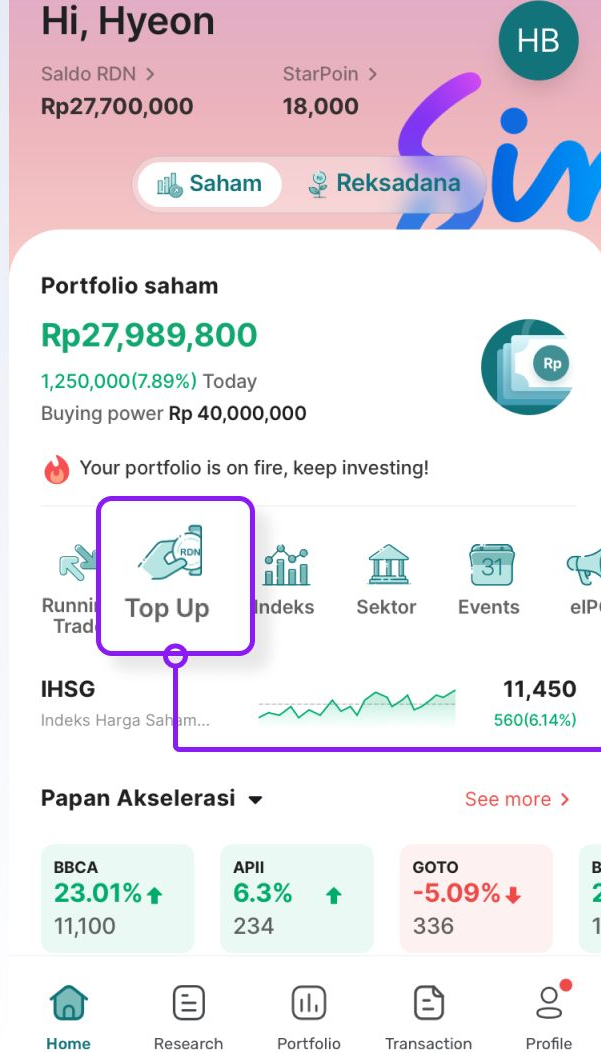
Hi, Hyeon

HB

Saldo RDN >
Rp27,700,000

StarPoin >
18,000

Saham
Reksadana

Portfolio saham
Rp27,989,800
1,250,000(7.89%) Today
Buying power Rp 40,000,000

Rp

Your portfolio is on fire, keep investing!

Runni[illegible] Trad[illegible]
RDN
Top Up
Indeks
Sektor
31
Events
eIP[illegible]

IHSG
Indeks Harga Saham...
11,450
560(6.14%)

Papan Akselerasi
See more >

BBCA
23.01%
11,100

APII
6.3%
234

GOTO
-5.09%
336

Home
Research
Portfolio
Transaction
Profile